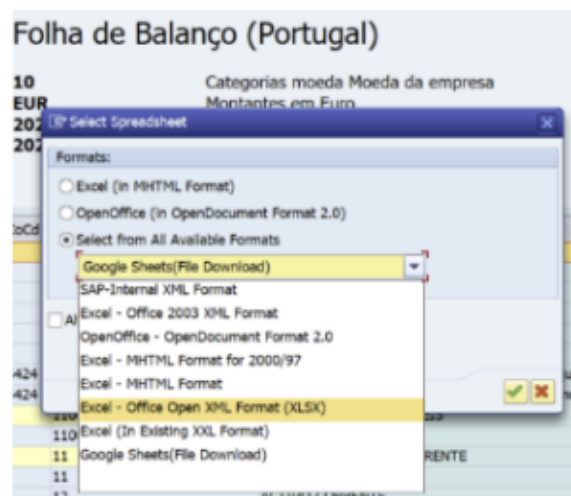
Folha de Balanço (Portugal)

10
EUR
202
202

Categorias moeda Moeda da empresa
Montantes em Euro

Select Spreadsheet

Formats:

Excel (in MHTML Format)

OpenOffice (in OpenDocument Format 2.0)

Select from All Available Formats

Google Sheets(File Download)

SAP-Internal XML Format
Excel - Office 2003 XML Format
OpenOffice - OpenDocument Format 2.0
Excel - MHTML Format for 2000/97
Excel - MHTML Format
Excel - Office Open XML Format (XLSX)
Excel (In Existing XXL Format)
Google Sheets(File Download)

Al

CoCd
424
424
110
110
11
11

RENTE